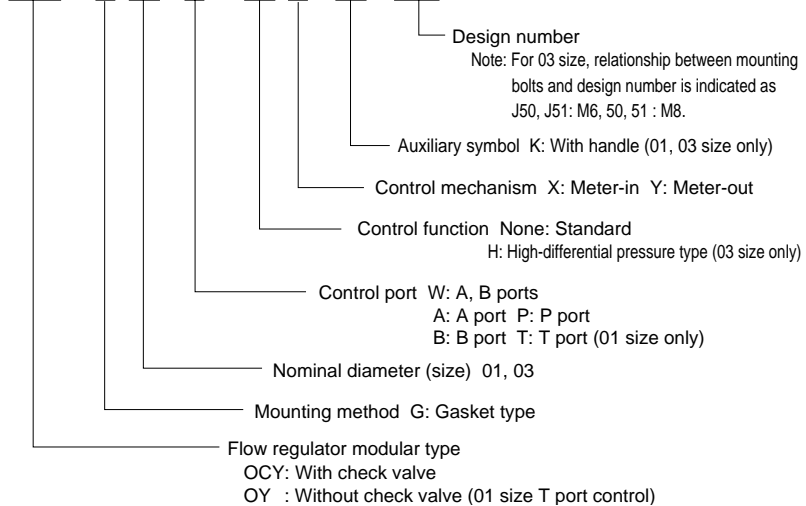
Design number
Note: For 03 size, relationship between mounting bolts and design number is indicated as J50, J51: M6, 50, 51 : M8.

Auxiliary symbol K: With handle (01, 03 size only)

Control mechanism X: Meter-in Y: Meter-out

Control function None: Standard
H: High-differential pressure type (03 size only)

Control port W: A, B ports
A: A port P: P port
B: B port T: T port (01 size only)

Nominal diameter (size) 01, 03

Mounting method G: Gasket type

Flow regulator modular type
OCY: With check valve
OY : Without check valve (01 size T port control)